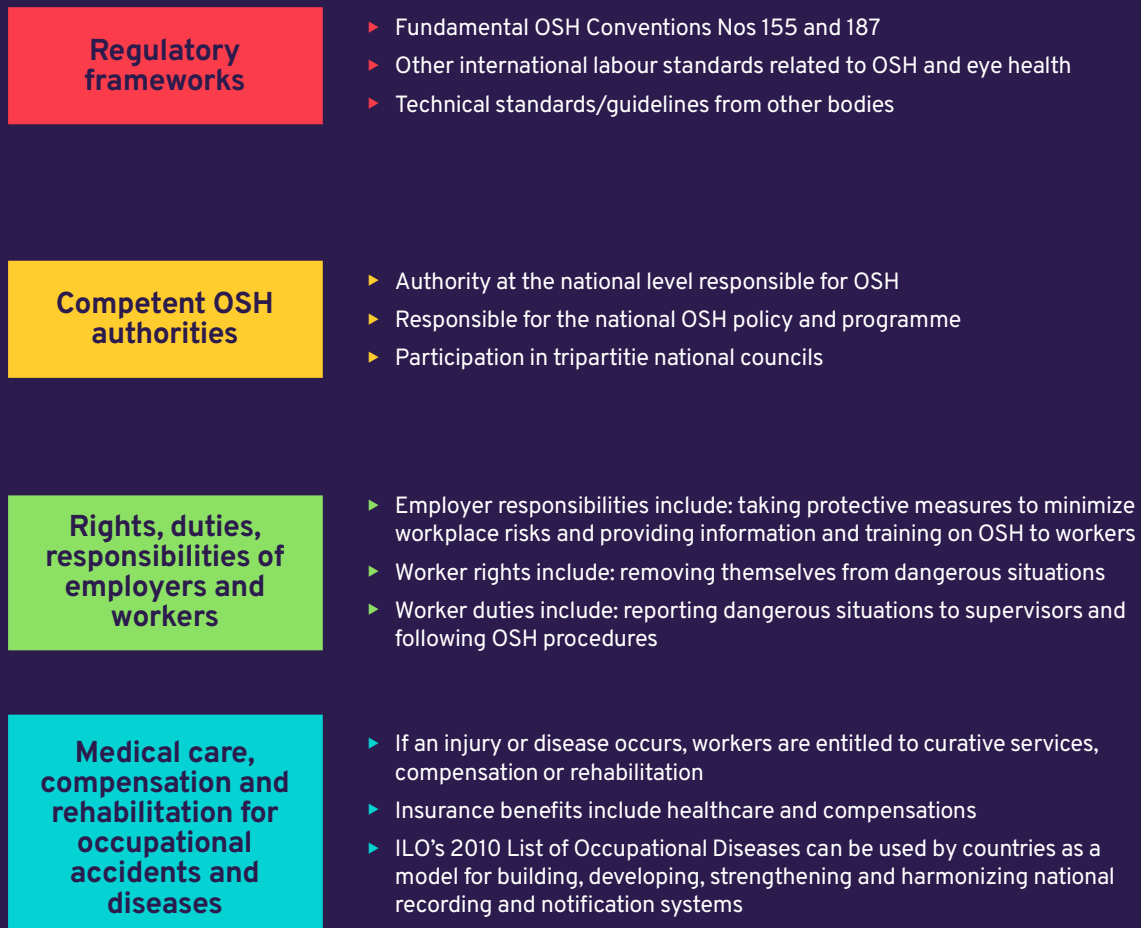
Regulatory frameworks

- Fundamental OSH Conventions Nos 155 and 187
- Other international labour standards related to OSH and eye health
- Technical standards/guidelines from other bodies

Competent OSH authorities

- Authority at the national level responsible for OSH
- Responsible for the national OSH policy and programme
- Participation in tripartitie national councils

Rights, duties, responsibilities of employers and workers

- Employer responsibilities include: taking protective measures to minimize workplace risks and providing information and training on OSH to workers
- Worker rights include: removing themselves from dangerous situations
- Worker duties include: reporting dangerous situations to supervisors and following OSH procedures

Medical care, compensation and rehabilitation for occupational accidents and diseases

- If an injury or disease occurs, workers are entitled to curative services, compensation or rehabilitation
- Insurance benefits include healthcare and compensations
- ILO's 2010 List of Occupational Diseases can be used by countries as a model for building, developing, strengthening and harmonizing national recording and notification systems